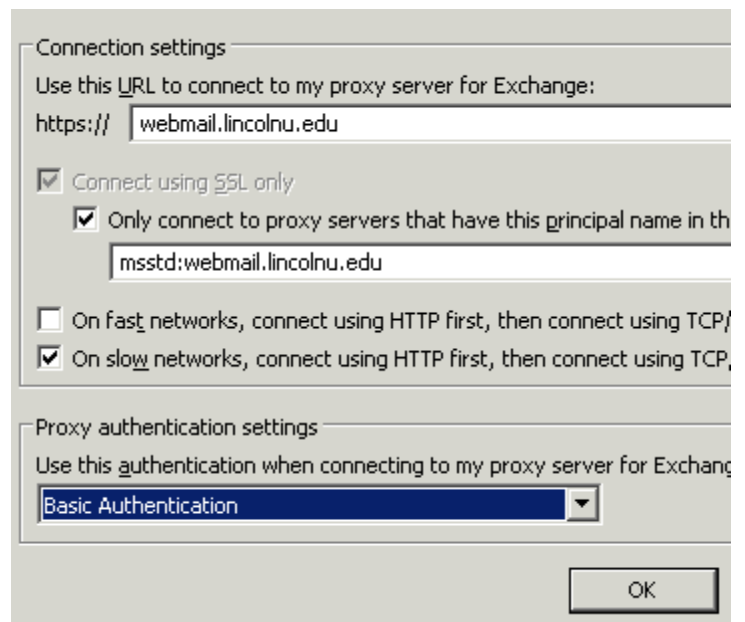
Connection settings

Use this URL to connect to my proxy server for Exchange:

https:// webmail.lincolnu.edu

Connect using SSL only

Only connect to proxy servers that have this principal name in th

msstd:webmail.lincolnu.edu

On fast networks, connect using HTTP first, then connect using TCP/

On slow networks, connect using HTTP first, then connect using TCP,

Proxy authentication settings

Use this authentication when connecting to my proxy server for Exchang

Basic Authentication

OK